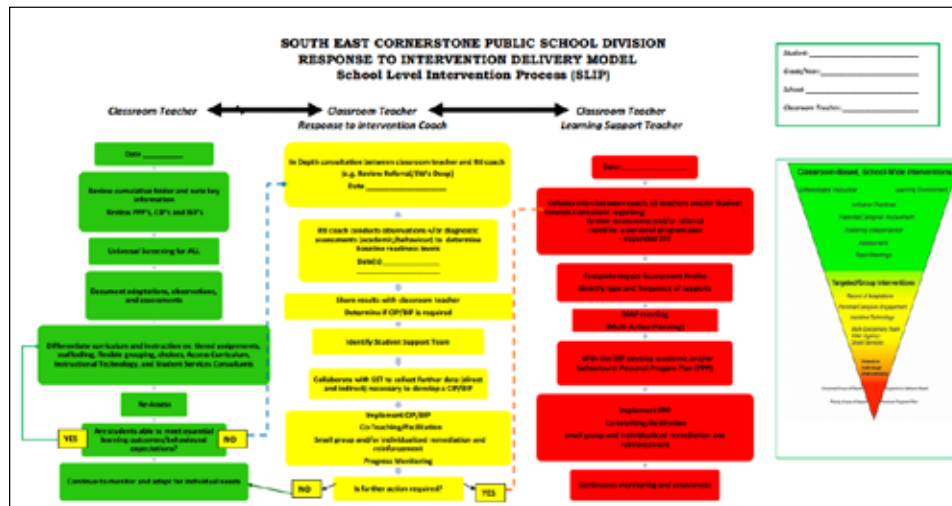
SOUTH EAST CORNERSTONE PUBLIC SCHOOL DIVISION
RESPONSE TO INTERVENTION DELIVERY MODEL
School Level Intervention Process (SLIP)

Student: ___________
Grade/Year: ___________
School: ___________
Classroom Teacher: ___________

Classroom Teacher

Classroom Teacher
Response to Intervention Coach

Classroom Teacher
Learning Support Teacher

Date ___________

Review cumulative folder and note key information
Review PPP's, CIP's and BIP's

Universal Screening for ALL

Document adaptations, observations, and assessments

Differentiate curriculum and instruction ex. tiered assignments, scaffolding, flexible grouping, choices, Access Curriculum, Instructional Technology, and Student Services Consultants

Re-Assess

Are students able to meet essential learning outcomes/behavioural expectations?

YES

NO

Continue to monitor and adapt for individual needs

In Depth consultation between classroom teacher and RtI coach (e.g. Review Referral/TM's Deep)
Date ___________

RtI coach conducts observations and/or diagnostic assessments (academic/behaviour) to determine baseline readiness levels
Date(s) ___________

Share results with classroom teacher
Determine if CIP/BIP is required

Identify Student Support Team

Collaborate with SST to collect further data (direct and indirect) necessary to develop a CIP/BIP

Implement CIP/BIP
Co-Teaching/Facilitation
Small group and/or individualized remediation and reinforcement
Progress Monitoring

NO

Is further action required?

YES

Date ___________

Collaboration between coach, LS teachers and/or Student Services Consultant regarding further assessment and/or referral need for a personal program plan - expanded SST

Complete Impact Assessment Profile
Identify type and frequence of supports

IMAP meeting
(Multi Action Planning)

With the SST develop academic and/or Behavioural Personal Program Plan (PPP)

Implement PPP
Co-teaching/facilitation
Small group and individualized remediation and reinforcement

Continuous monitoring and assessment

Classroom-Based, School-Wide Interventions
Differentiated Instruction
Learning Environment
Inclusive Practices
Essential Program Assessment
Fostering Independence
Assessment
Team Meetings
Targeted/Group Interventions
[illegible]
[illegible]
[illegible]
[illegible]
Intensive
Individual
Intervention
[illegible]
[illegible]